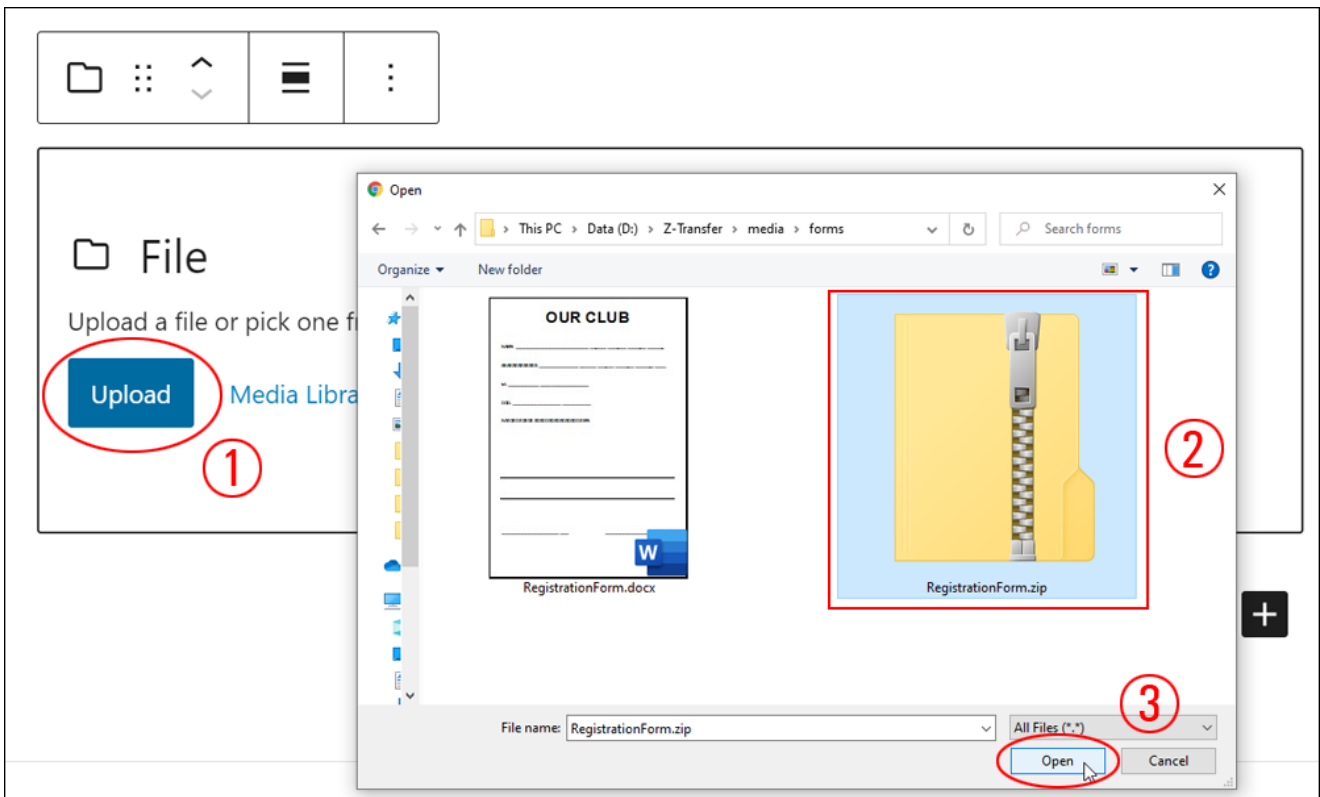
File

Upload a file or pick one f

Upload

Media Libra

①

Open

This PC > Data (D:) > Z-Transfer > media > forms

Search forms

Organize ▾

New folder

OUR CLUB

RegistrationForm.docx

RegistrationForm.zip

②

③

File name: RegistrationForm.zip

All Files (*.*)

Open

Cancel